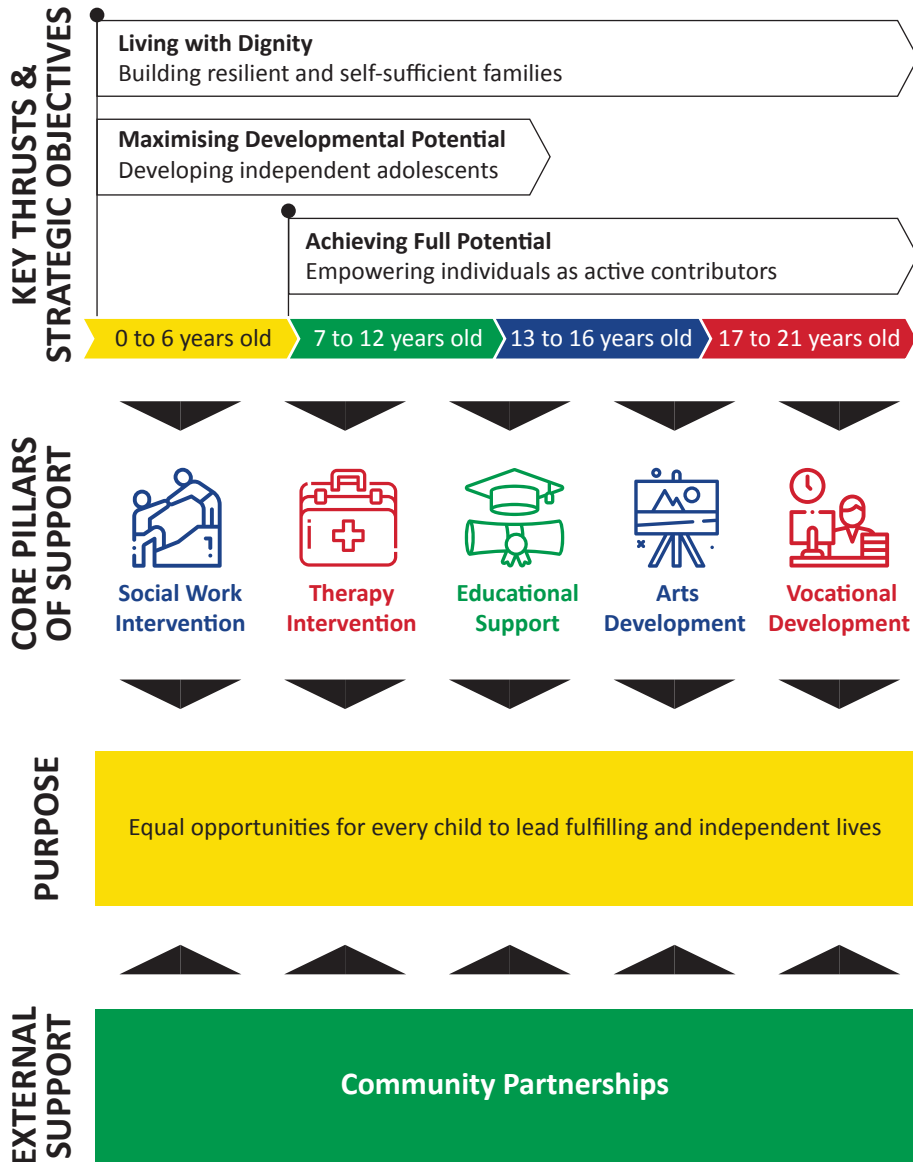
KEY THRUSTS & STRATEGIC OBJECTIVES

Living with Dignity
Building resilient and self-sufficient families

Maximising Developmental Potential
Developing independent adolescents

Achieving Full Potential
Empowering individuals as active contributors

0 to 6 years old
7 to 12 years old
13 to 16 years old
17 to 21 years old

CORE PILLARS OF SUPPORT

Social Work Intervention
Therapy Intervention
Educational Support
Arts Development
Vocational Development

PURPOSE

Equal opportunities for every child to lead fulfilling and independent lives

EXTERNAL SUPPORT

Community Partnerships